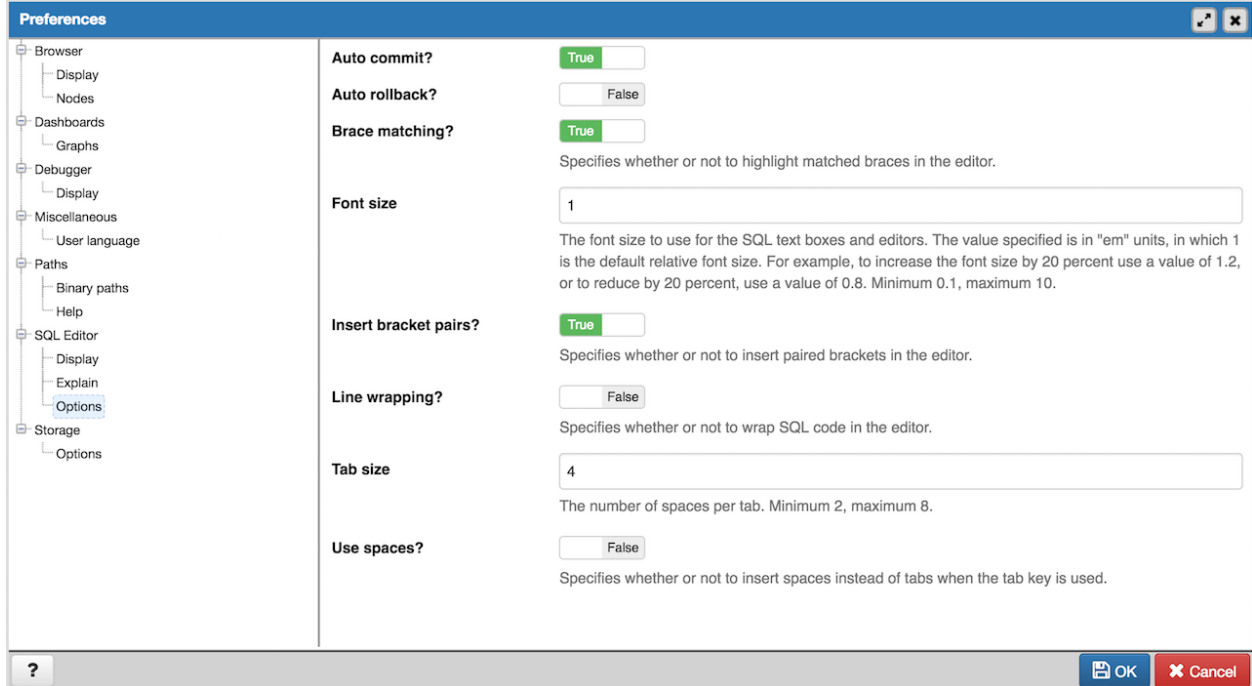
Preferences

Browser
Display
Nodes
Dashboards
Graphs
Debugger
Display
Miscellaneous
User language
Paths
Binary paths
Help
SQL Editor
Display
Explain
Options
Storage
Options

Auto commit? True

Auto rollback? False

Brace matching? True

Specifies whether or not to highlight matched braces in the editor.

Font size 1

The font size to use for the SQL text boxes and editors. The value specified is in "em" units, in which 1 is the default relative font size. For example, to increase the font size by 20 percent use a value of 1.2, or to reduce by 20 percent, use a value of 0.8. Minimum 0.1, maximum 10.

Insert bracket pairs? True

Specifies whether or not to insert paired brackets in the editor.

Line wrapping? False

Specifies whether or not to wrap SQL code in the editor.

Tab size 4

The number of spaces per tab. Minimum 2, maximum 8.

Use spaces? False

Specifies whether or not to insert spaces instead of tabs when the tab key is used.

?

OK
Cancel